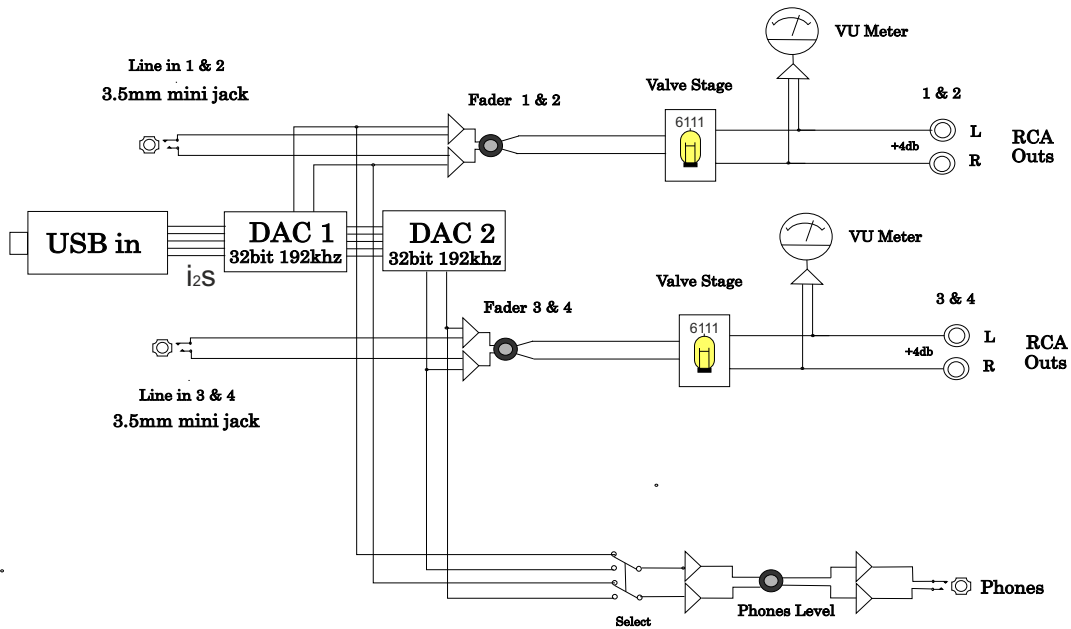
Line in 1 & 2
3.5mm mini jack

Fader 1 & 2

Valve Stage

6111

VU Meter

1 & 2

L

+4db

R

RCA Outs

USB in

$i_2S$

DAC 1
32bit 192khz

DAC 2
32bit 192khz

VU Meter

Valve Stage

Fader 3 & 4

6111

3 & 4

L

+4db

R

RCA Outs

Line in 3 & 4
3.5mm mini jack

Select

Phones Level

Phones